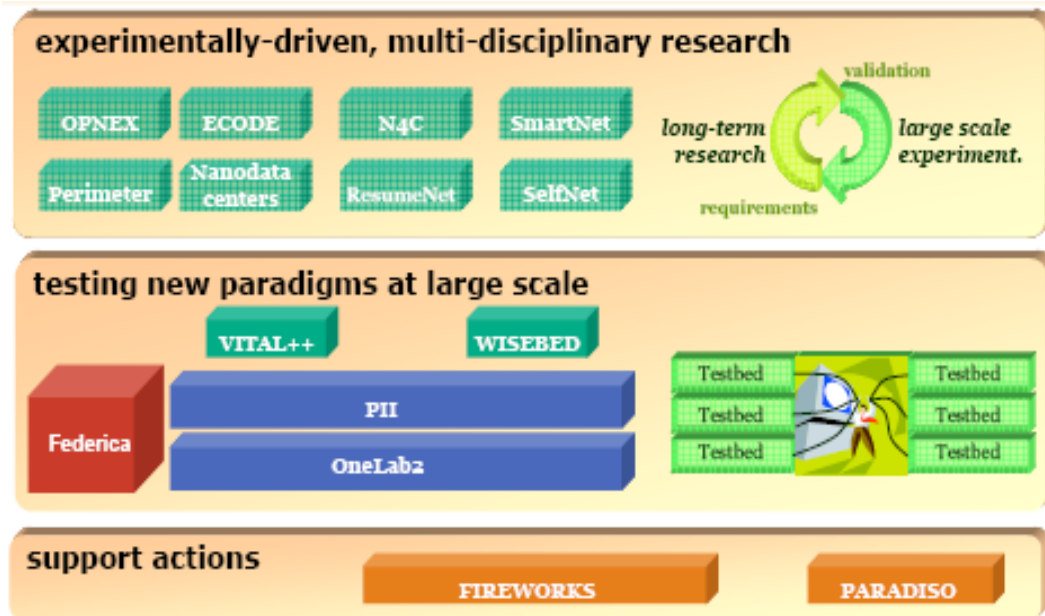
experimentally-driven, multi-disciplinary research

OPNEX
ECODE
N4C
SmartNet
Perimeter
Nanodata centers
ResumeNet
SelfNet

validation
long-term research
large scale experiment.
requirements

testing new paradigms at large scale

VITAL++
WISEBED
Federica
PII
OneLab2

Testbed
Testbed
Testbed
Testbed
Testbed
Testbed

support actions

FIREWORKS
PARADISO